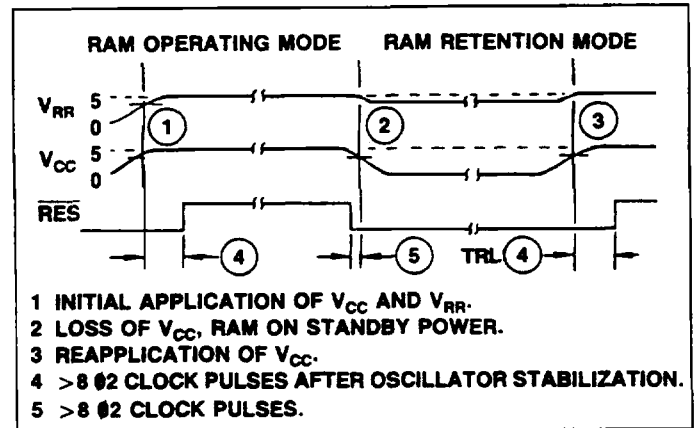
RAM OPERATING MODE

RAM RETENTION MODE

$V_{RR}$ 5 0

$V_{CC}$ 5 0

$\overline{RES}$

1 2 3

4 5 TRL 4

1 INITIAL APPLICATION OF $V_{CC}$ AND $V_{RR}$.

2 LOSS OF $V_{CC}$, RAM ON STANDBY POWER.

3 REAPPLICATION OF $V_{CC}$.

4 >8 ϕ2 CLOCK PULSES AFTER OSCILLATOR STABILIZATION.

5 >8 ϕ2 CLOCK PULSES.